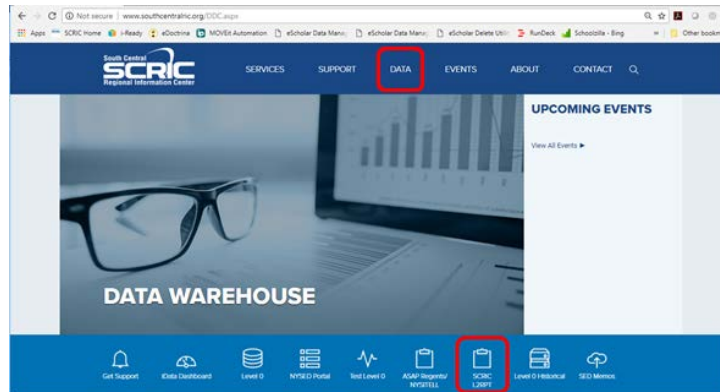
Not secure | www.southcentralric.org/DDC.aspx

Apps SCRIC Home i-Ready eDoctrina MOVEit Automation eScholar Data Mana eScholar Data Mana eScholar Delete Util RunDeck Schoolsite - Bing Other bookm

South Central
SCRIC
Regional Information Center

SERVICES SUPPORT DATA EVENTS ABOUT CONTACT

UPCOMING EVENTS

View All Events ▶

DATA WAREHOUSE

Get Support
iData Dashboard
Level 0
NYSED Portal
Test Level 0
ASAP Regents/ NYSITELL
SCRIC L2RPT
Level 0 Historical
SED Memos